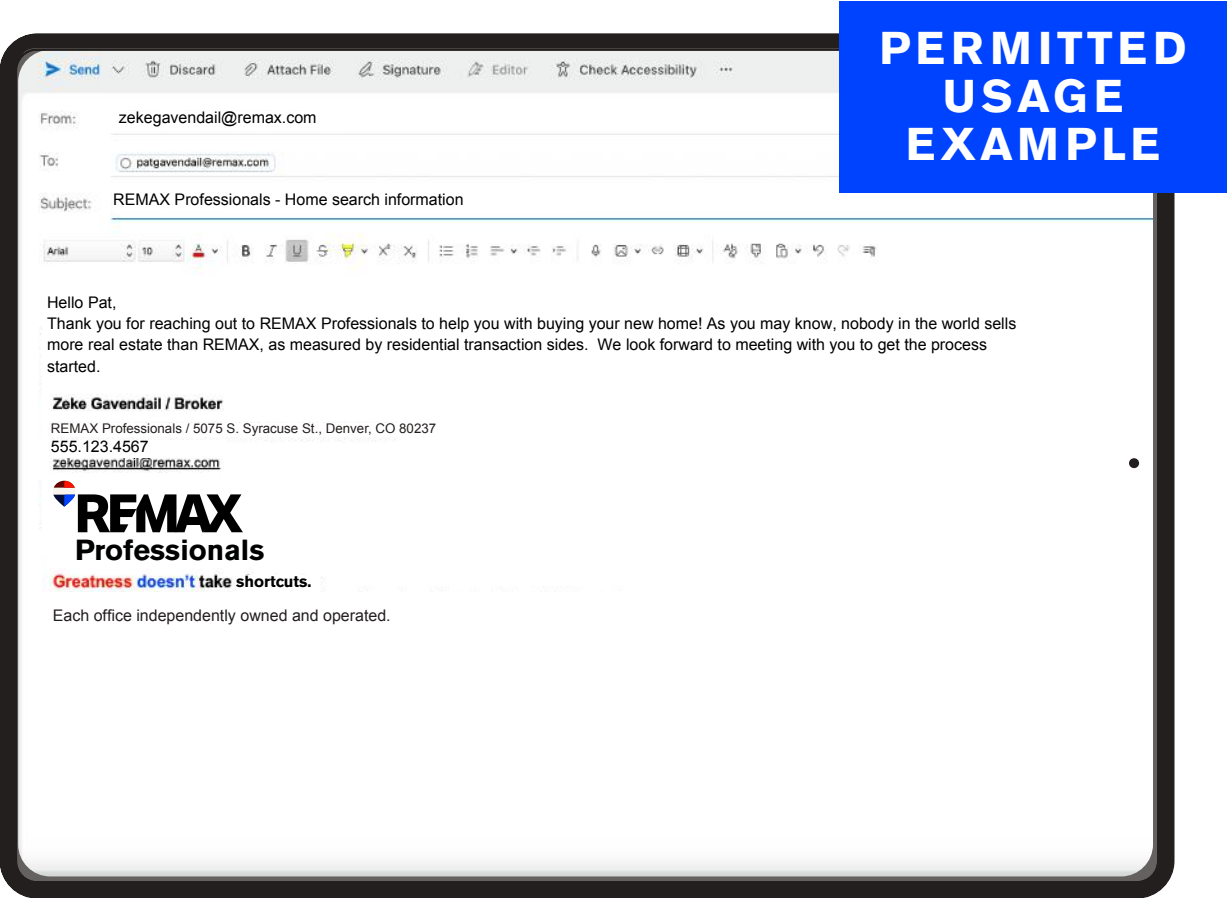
PERMITTED USAGE EXAMPLE

Send Discard Attach File Signature Editor Check Accessibility ···

From: zekegavendail@remax.com

To: patgavendail@remax.com

Subject: REMAX Professionals - Home search information

Arial 10

Hello Pat,
Thank you for reaching out to REMAX Professionals to help you with buying your new home! As you may know, nobody in the world sells more real estate than REMAX, as measured by residential transaction sides. We look forward to meeting with you to get the process started.

Zeke Gavendail / Broker
REMAX Professionals / 5075 S. Syracuse St., Denver, CO 80237
555.123.4567
zekegavendail@remax.com

REMAX
Professionals

Greatness doesn't take shortcuts.

Each office independently owned and operated.